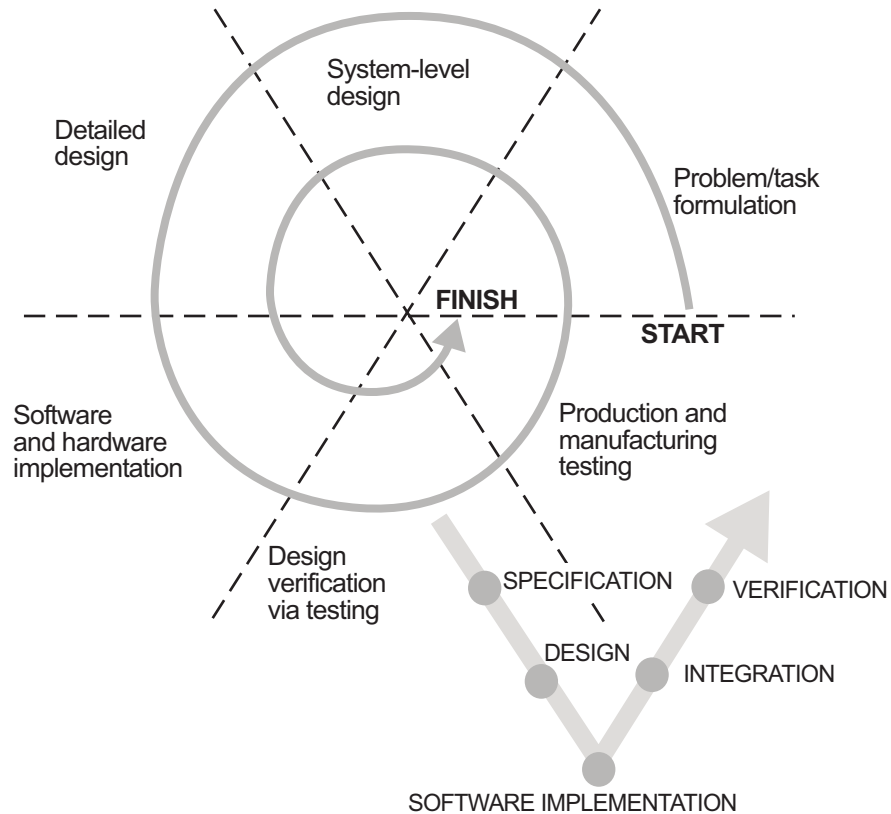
System-level design

Detailed design

Problem/task formulation

FINISH

START

Software and hardware implementation

Production and manufacturing testing

Design verification via testing

SPECIFICATION

VERIFICATION

DESIGN

INTEGRATION

SOFTWARE IMPLEMENTATION